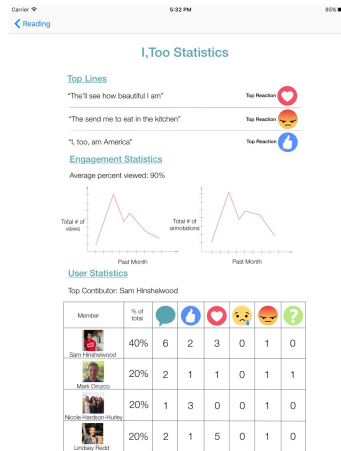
Carrier
5:32 PM
85%

Reading

I,Too Statistics

Top Lines

"They'll see how beautiful I am"
Top Reaction

"The send me to eat in the kitchen"
Top Reaction

"I, too, am America"
Top Reaction

Engagement Statistics

Average percent viewed: 90%

Total # of views
Past Month

Total # of annotations
Past Month

User Statistics

Top Contibutor: Sam Hinshelwood

| Member | % of total | | | | | | |
|---|---|---|---|---|---|---|---|
| Sam Hinshelwood | 40% | 6 | 2 | 3 | 0 | 1 | 0 |
| Mark Orozco | 20% | 2 | 1 | 1 | 0 | 1 | 1 |
| Nicole Hardison-Hurley | 20% | 1 | 3 | 0 | 0 | 1 | 0 |
| Lindsay Redd | 20% | 2 | 1 | 5 | 0 | 1 | 0 |